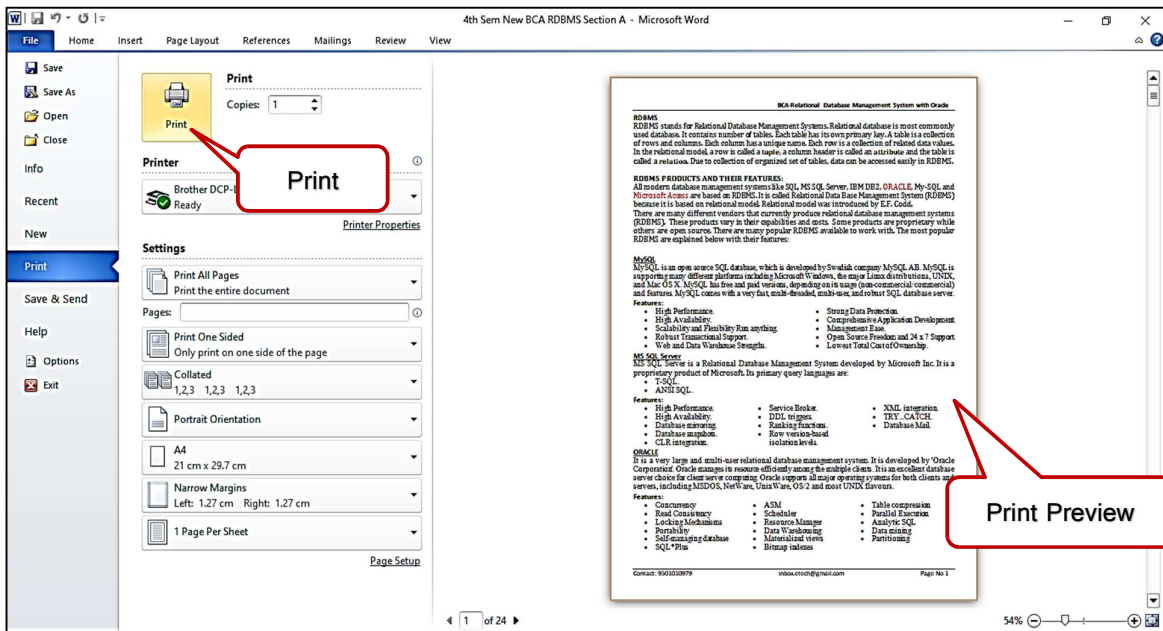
4th Sem New BCA RDBMS Section A - Microsoft Word

File Home Insert Page Layout References Mailings Review View

Save
Save As
Open
Close
Info
Recent
New
Print
Save & Send
Help
Options
Exit

Print
Copies: 1
Print

Print

Printer
Brother DCP-L
Ready
Printer Properties

Settings
Print All Pages
Print the entire document
Pages:
Print One Sided
Only print on one side of the page
Collated
1,2,3 1,2,3 1,2,3
Portrait Orientation
A4
21 cm x 29.7 cm
Narrow Margins
Left: 1.27 cm Right: 1.27 cm
1 Page Per Sheet
Page Setup

BCA Relational Database Management System with Oracle

RDBMS
RDBMS stands for Relational Database Management Systems. Relational database is most commonly used database. It contains number of tables. Each table has its own primary key. A table is a collection of rows and columns. Each column has a unique name. Each row is a collection of related data values. In the relational model, a row is called a tuple, a column header is called an attribute and the table is called a relation. Due to collection of organized set of tables, data can be accessed easily in RDBMS.

RDBMS PRODUCTS AND THEIR FEATURES:
All modern database management systems like SQL, MS SQL Server, IBM DB2, ORACLE, My-SQL and Microsoft Access are based on RDBMS. It is called Relational Data Base Management System (RDBMS) because it is based on relational model. Relational model was introduced by E.F. Codd.
There are many different vendors that currently produce relational database management systems (RDBMS). These products vary in their capabilities and costs. Some products are proprietary while others are open source. There are many popular RDBMS available to work with. The most popular RDBMS are explained below with their features:

MySQL
MySQL is an open source SQL database, which is developed by Swedish company MySQL AB. MySQL is supporting many different platforms including Microsoft Windows, the major Linux distributions, UNIX, and Mac OS X. MySQL has free and paid versions, depending on its usage (non-commercial/commercial) and features. MySQL comes with a very fast, multi-threaded, multi-user, and robust SQL database server.
Features:
• High Performance.
• High Availability.
• Scalability and Flexibility Run anything.
• Robust Transactional Support.
• Web and Data Warehouse Strengths.
• Strong Data Protection.
• Comprehensive Application Development
• Management Ease.
• Open Source Freedom and 24 x 7 Support
• Lowest Total Cost of Ownership.

MS SQL Server
MS SQL Server is a Relational Database Management System developed by Microsoft Inc. It is a proprietary product of Microsoft. Its primary query languages are:
• T-SQL.
• ANSI SQL.
Features:
• High Performance.
• High Availability.
• Database mirroring.
• Database snapshots.
• CLR integration.
• Service Broker.
• DDL triggers.
• Ranking functions.
• Row version-based isolation levels.
• XML integration.
• TRY...CATCH.
• Database Mail.

ORACLE
It is a very large and multi-user relational database management system. It is developed by 'Oracle Corporation'. Oracle manages its resource efficiently among the multiple clients. It is an excellent database server choice for client server computing. Oracle supports all major operating systems for both clients and servers, including MSDOS, NetWare, UnixWare, OS/2 and most UNIX flavours.
Features:
• Concurrency
• Read Consistency
• Locking Mechanisms
• Portability
• Self-managing database
• SQL*Plus
• ASM
• Scheduler
• Resource Manager
• Data Warehousing
• Materialized views
• Bitmap indexes
• Table compression
• Parallel Execution
• Analytic SQL
• Data mining
• Partitioning

Contact: 9501010979 inbox.etech@gmail.com Page No 1

Print Preview

1 of 24
54%